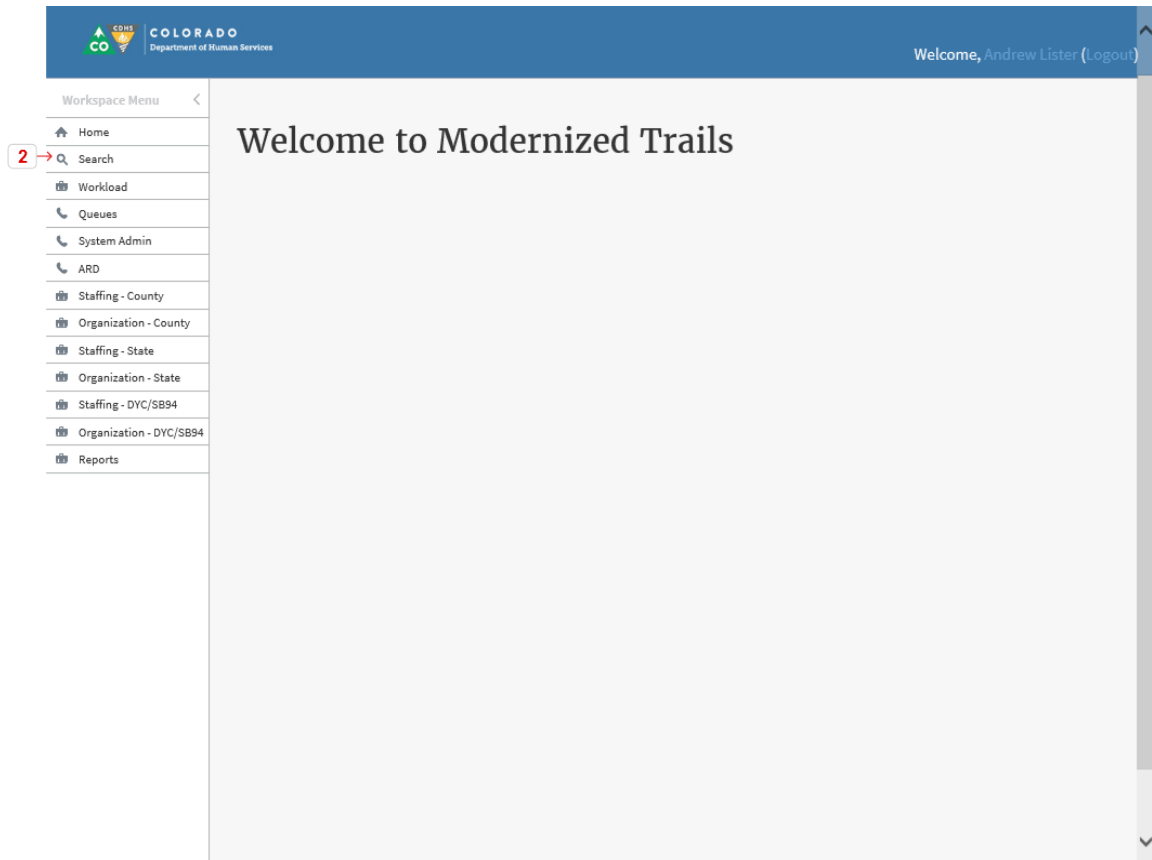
CO CDHS COLORADO
Department of Human Services

Welcome, Andrew Lister (Logout)

Workspace Menu

Home
2
Search
Workload
Queues
System Admin
ARD
Staffing - County
Organization - County
Staffing - State
Organization - State
Staffing - DYC/SB94
Organization - DYC/SB94
Reports

Welcome to Modernized Trails